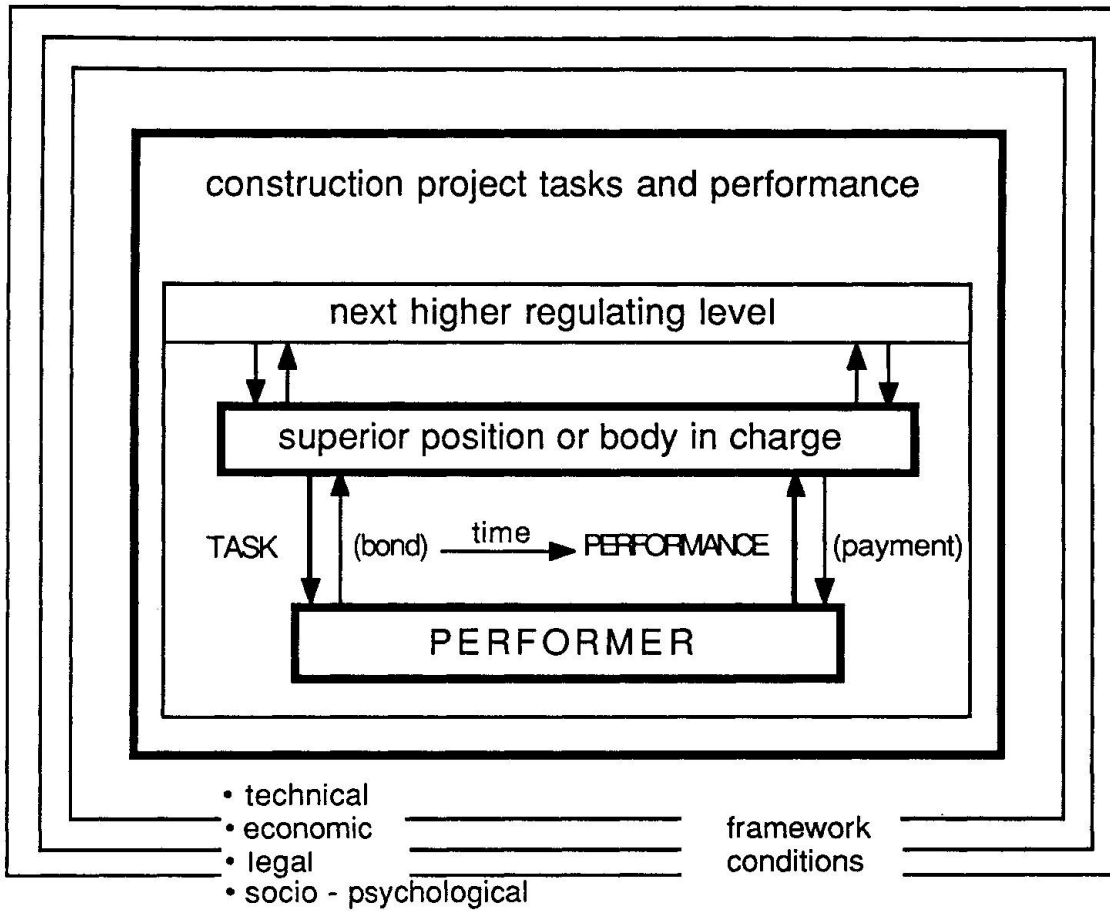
construction project tasks and performance

next higher regulating level

superior position or body in charge

TASK

(bond)

time

PERFORMANCE

(payment)

PERFORMER

• technical
• economic
• legal
• socio - psychological

framework conditions